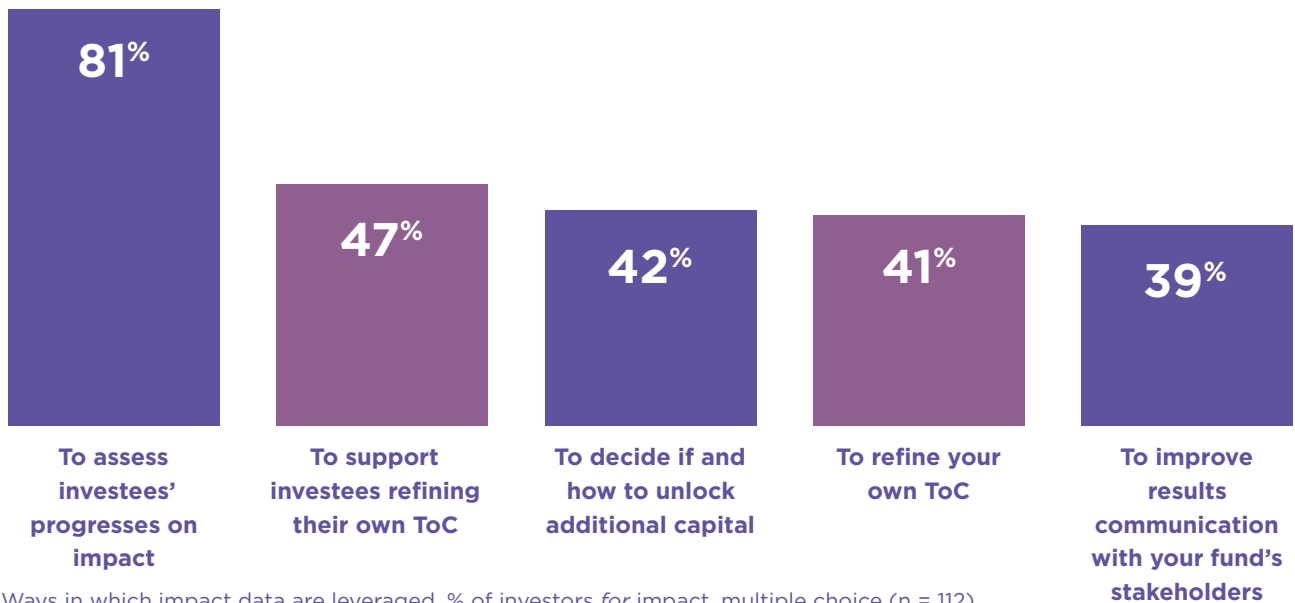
81%

47%

42%

41%

39%

To assess investees' progresses on impact

To support investees refining their own ToC

To decide if and how to unlock additional capital

To refine your own ToC

To improve results communication with your fund's stakeholders

Ways in which impact data are leveraged, % of investors *for* impact, multiple choice (n = 112)